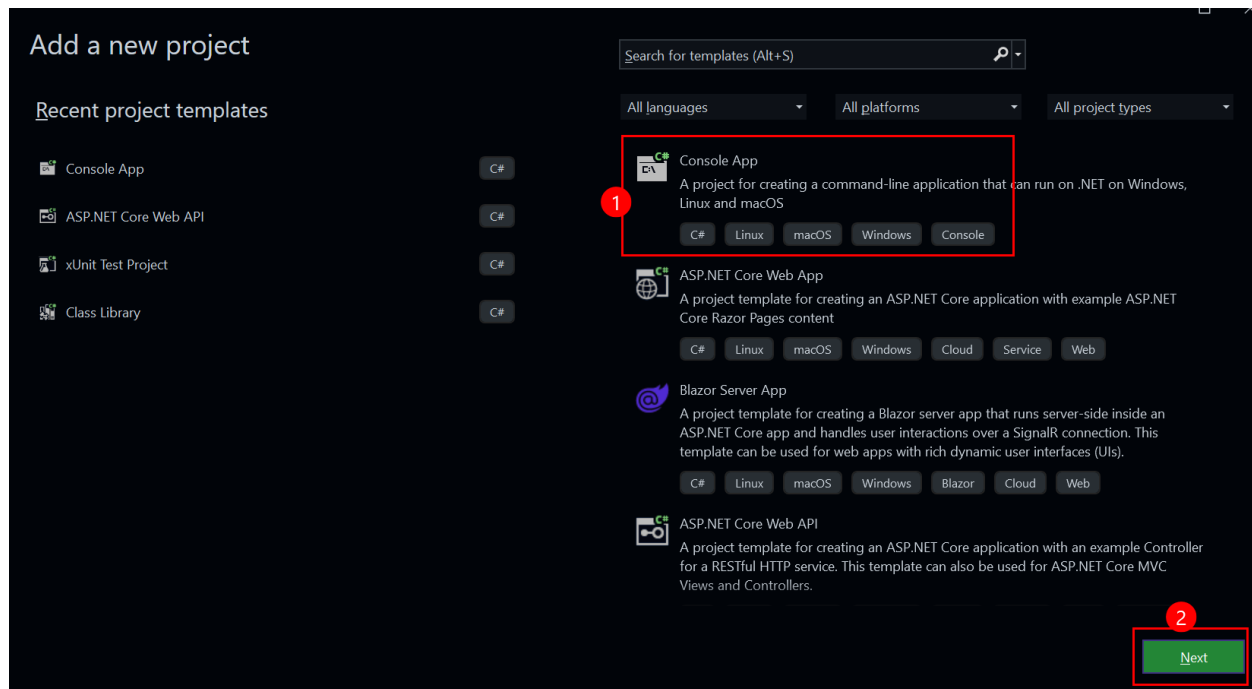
Add a new project

Recent project templates

Console App C#

ASP.NET Core Web API C#

xUnit Test Project C#

Class Library C#

Search for templates (Alt+S)

All languages

All platforms

All project types

Console App
A project for creating a command-line application that can run on .NET on Windows, Linux and macOS
C# Linux macOS Windows Console

1

ASP.NET Core Web App
A project template for creating an ASP.NET Core application with example ASP.NET Core Razor Pages content
C# Linux macOS Windows Cloud Service Web

Blazor Server App
A project template for creating a Blazor server app that runs server-side inside an ASP.NET Core app and handles user interactions over a SignalR connection. This template can be used for web apps with rich dynamic user interfaces (UIs).
C# Linux macOS Windows Blazor Cloud Web

ASP.NET Core Web API
A project template for creating an ASP.NET Core application with an example Controller for a RESTful HTTP service. This template can also be used for ASP.NET Core MVC Views and Controllers.

2

Next